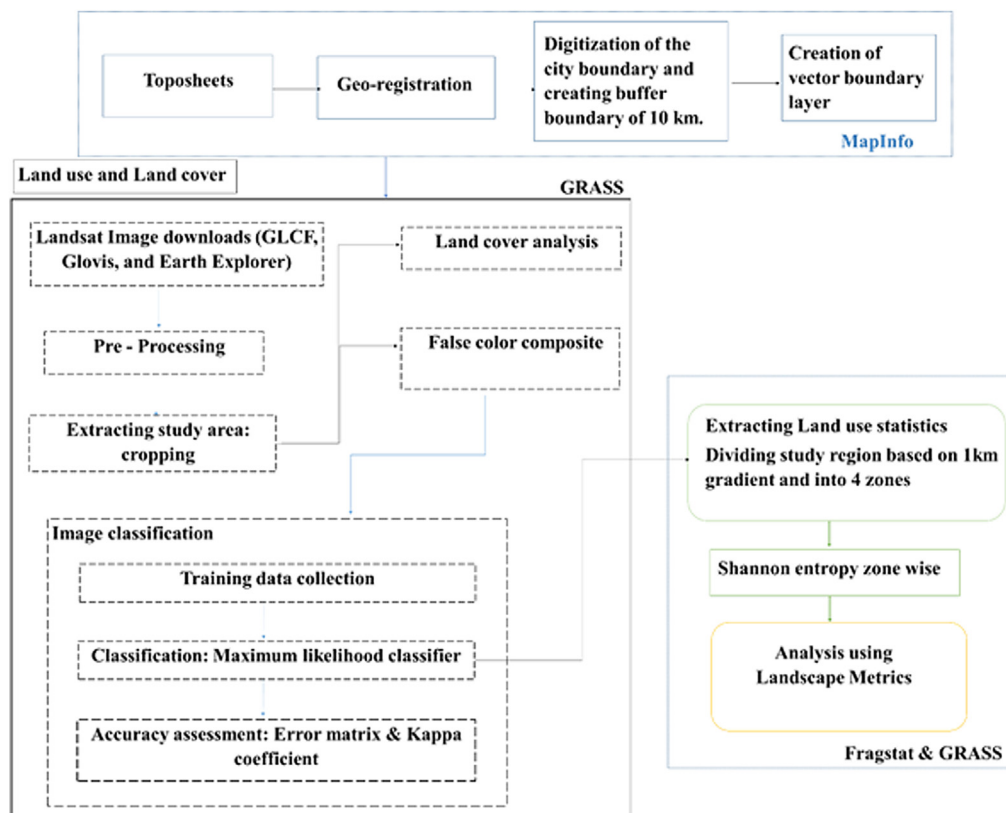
Toposheets

Geo-registration

Digitization of the city boundary and creating buffer boundary of 10 km.

Creation of vector boundary layer

MapInfo

Land use and Land cover

GRASS

Landsat Image downloads (GLCF, Glovis, and Earth Explorer)

Land cover analysis

Pre - Processing

False color composite

Extracting study area: cropping

Image classification

Training data collection

Classification: Maximum likelihood classifier

Accuracy assessment: Error matrix & Kappa coefficient

Extracting Land use statistics

Dividing study region based on 1km gradient and into 4 zones

Shannon entropy zone wise

Analysis using Landscape Metrics

Fragstat & GRASS